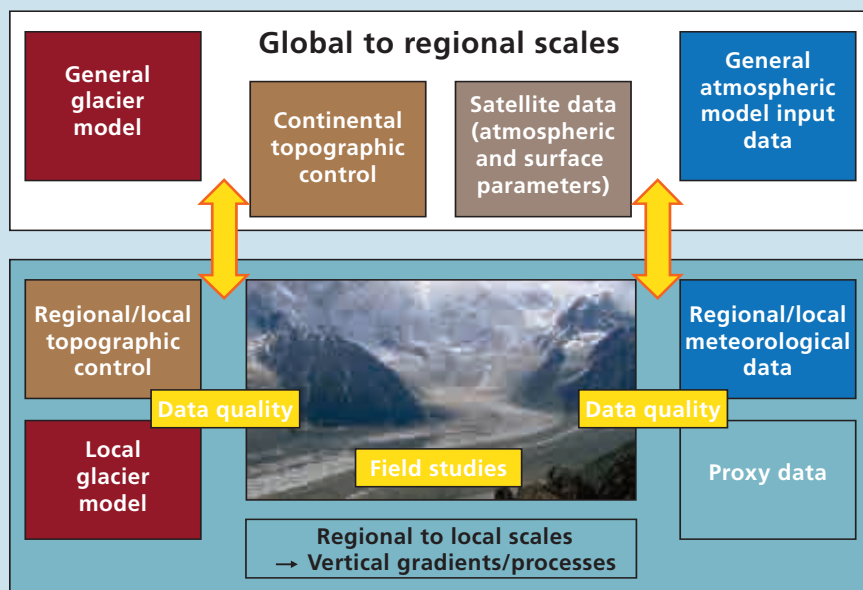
Global to regional scales

General glacier model

Continental topographic control

Satellite data (atmospheric and surface parameters)

General atmospheric model input data

Regional/local topographic control

Data quality

Local glacier model

Field studies

Regional/local meteorological data

Data quality

Proxy data

Regional to local scales
→ Vertical gradients/processes